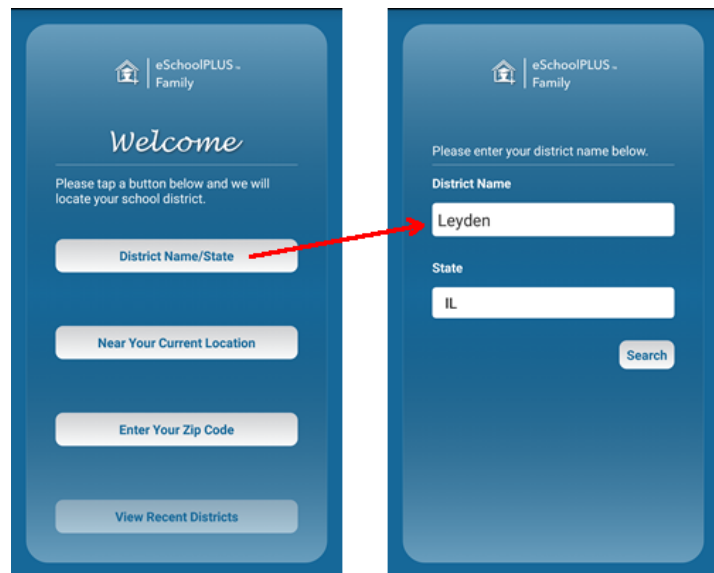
eSchoolPLUS™
Family

Welcome

Please tap a button below and we will locate your school district.

District Name/State

Near Your Current Location

Enter Your Zip Code

View Recent Districts

eSchoolPLUS™
Family

Please enter your district name below.

District Name

Leyden

State

IL

Search